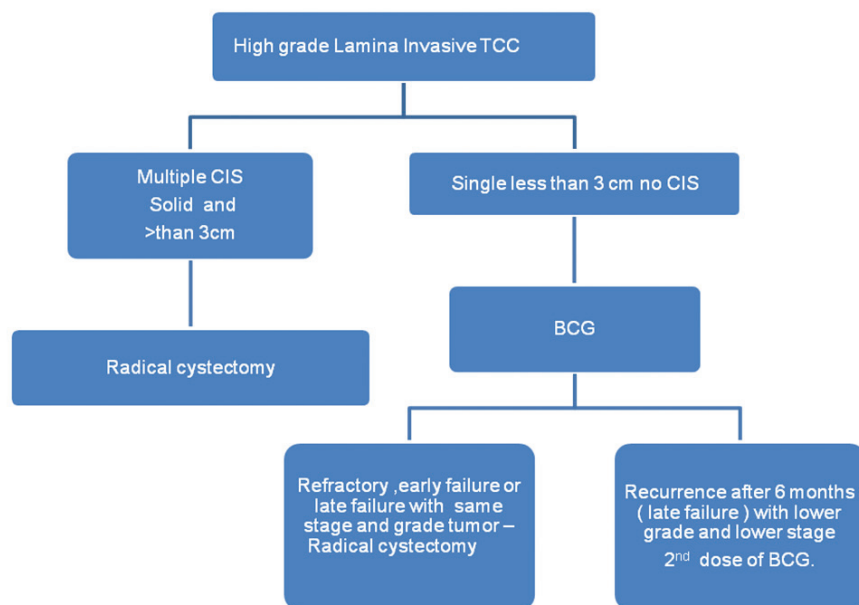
High grade Lamina Invasive TCC

Multiple CIS
Solid and
>than 3cm

Single less than 3 cm no CIS

Radical cystectomy

BCG

Refractory ,early failure or late failure with same stage and grade tumor – Radical cystectomy

Recurrence after 6 months ( late failure ) with lower grade and lower stage $2^{nd}$ dose of BCG.